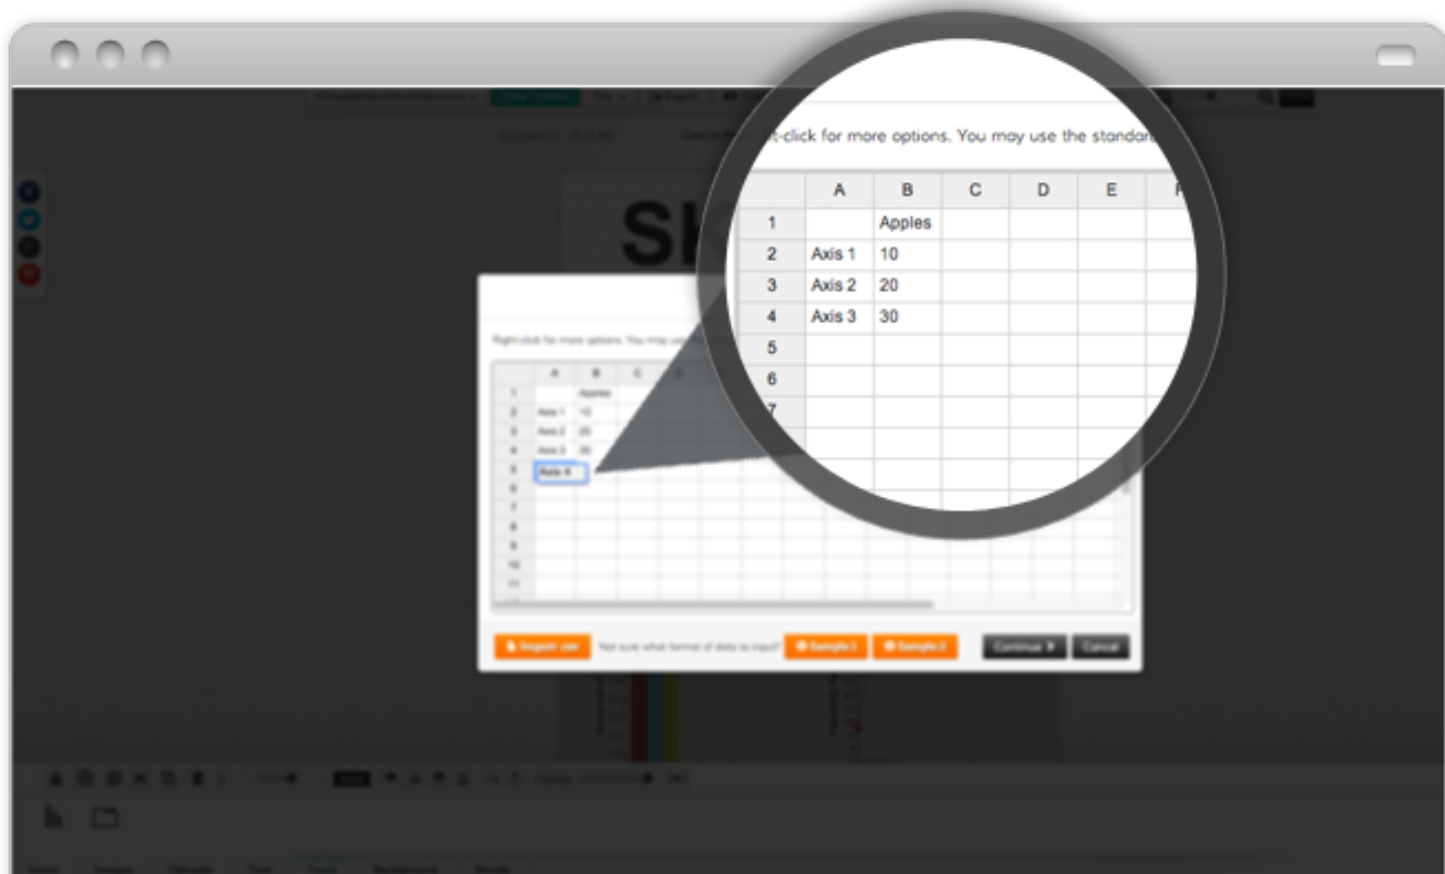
t-click for more options. You may use the standar

|   | A | B | C | D | E | F |
|---|---|---|---|---|---|---|
| 1 |   | Apples | | | | |
| 2 | Axis 1 | 10 | | | | |
| 3 | Axis 2 | 20 | | | | |
| 4 | Axis 3 | 30 | | | | |
| 5 | | | | | | |
| 6 | | | | | | |
| 7 | | | | | | |

SK

Right-click for more options. You may u

Axis 4

Import csv

Not sure what format of data to input?

Sample 1

Sample 2

Continue

Cancel